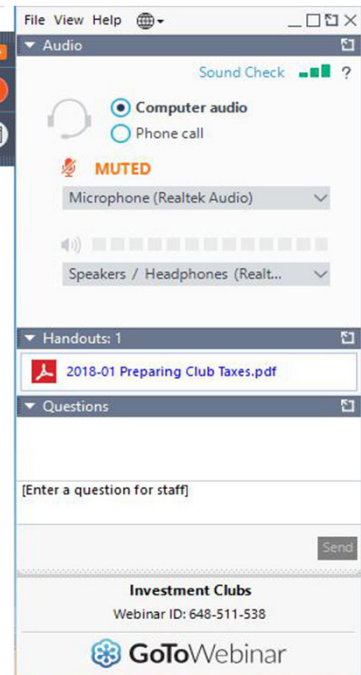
File View Help

Audio

Sound Check ?

Computer audio
Phone call

MUTED

Microphone (Realtek Audio)

Speakers / Headphones (Realt...

Handouts: 1

2018-01 Preparing Club Taxes.pdf

Questions

[Enter a question for staff]

Send

Investment Clubs
Webinar ID: 648-511-538

GoToWebinar